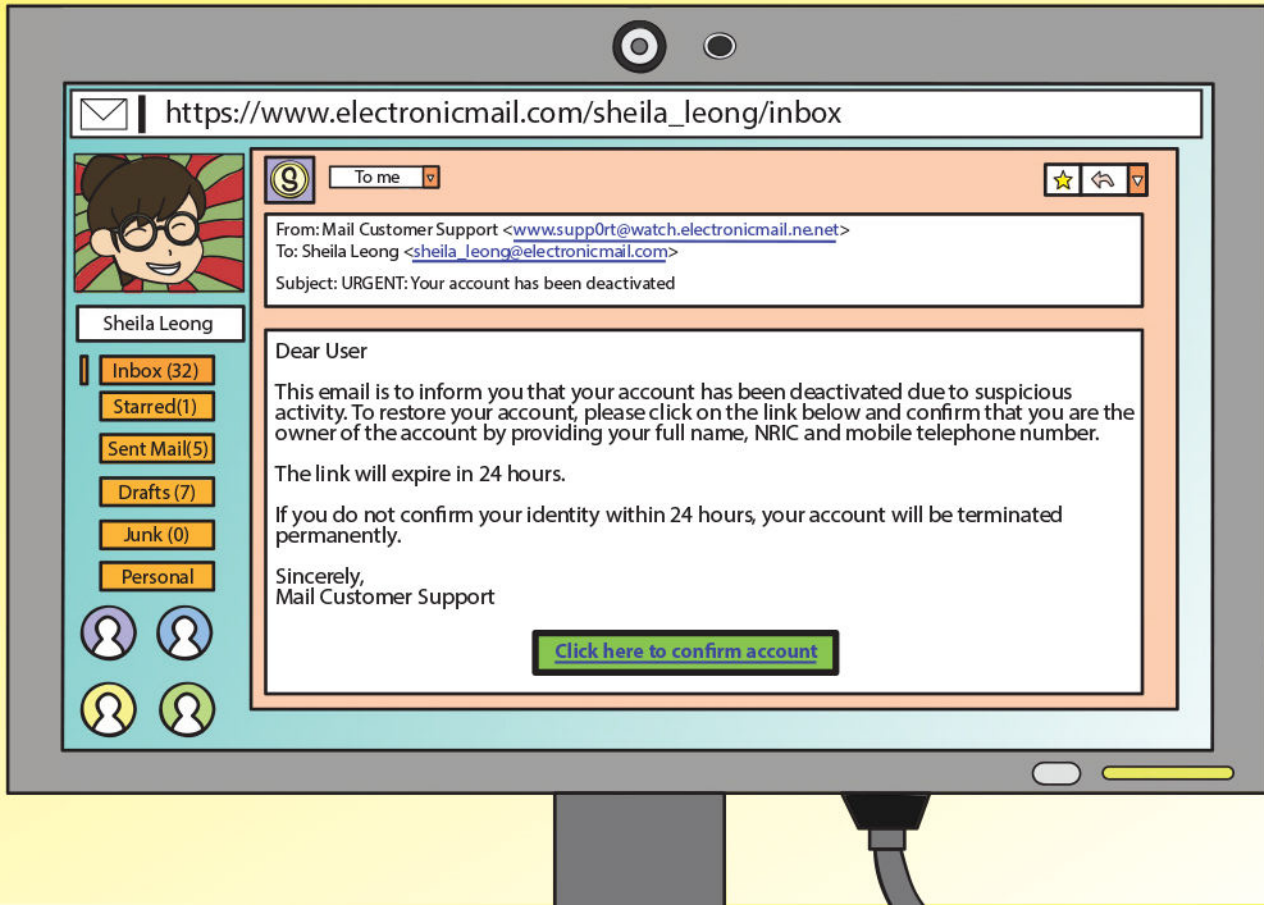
https://www.electronicmail.com/sheila_leong/inbox

Sheila Leong

Inbox (32)
Starred(1)
Sent Mail(5)
Drafts (7)
Junk (0)
Personal

S

To me

From: Mail Customer Support <www.supp0rt@watch.electronicmail.ne.net>
To: Sheila Leong <sheila_leong@electronicmail.com>

Subject: URGENT: Your account has been deactivated

Dear User

This email is to inform you that your account has been deactivated due to suspicious activity. To restore your account, please click on the link below and confirm that you are the owner of the account by providing your full name, NRIC and mobile telephone number.

The link will expire in 24 hours.

If you do not confirm your identity within 24 hours, your account will be terminated permanently.

Sincerely,
Mail Customer Support

Click here to confirm account